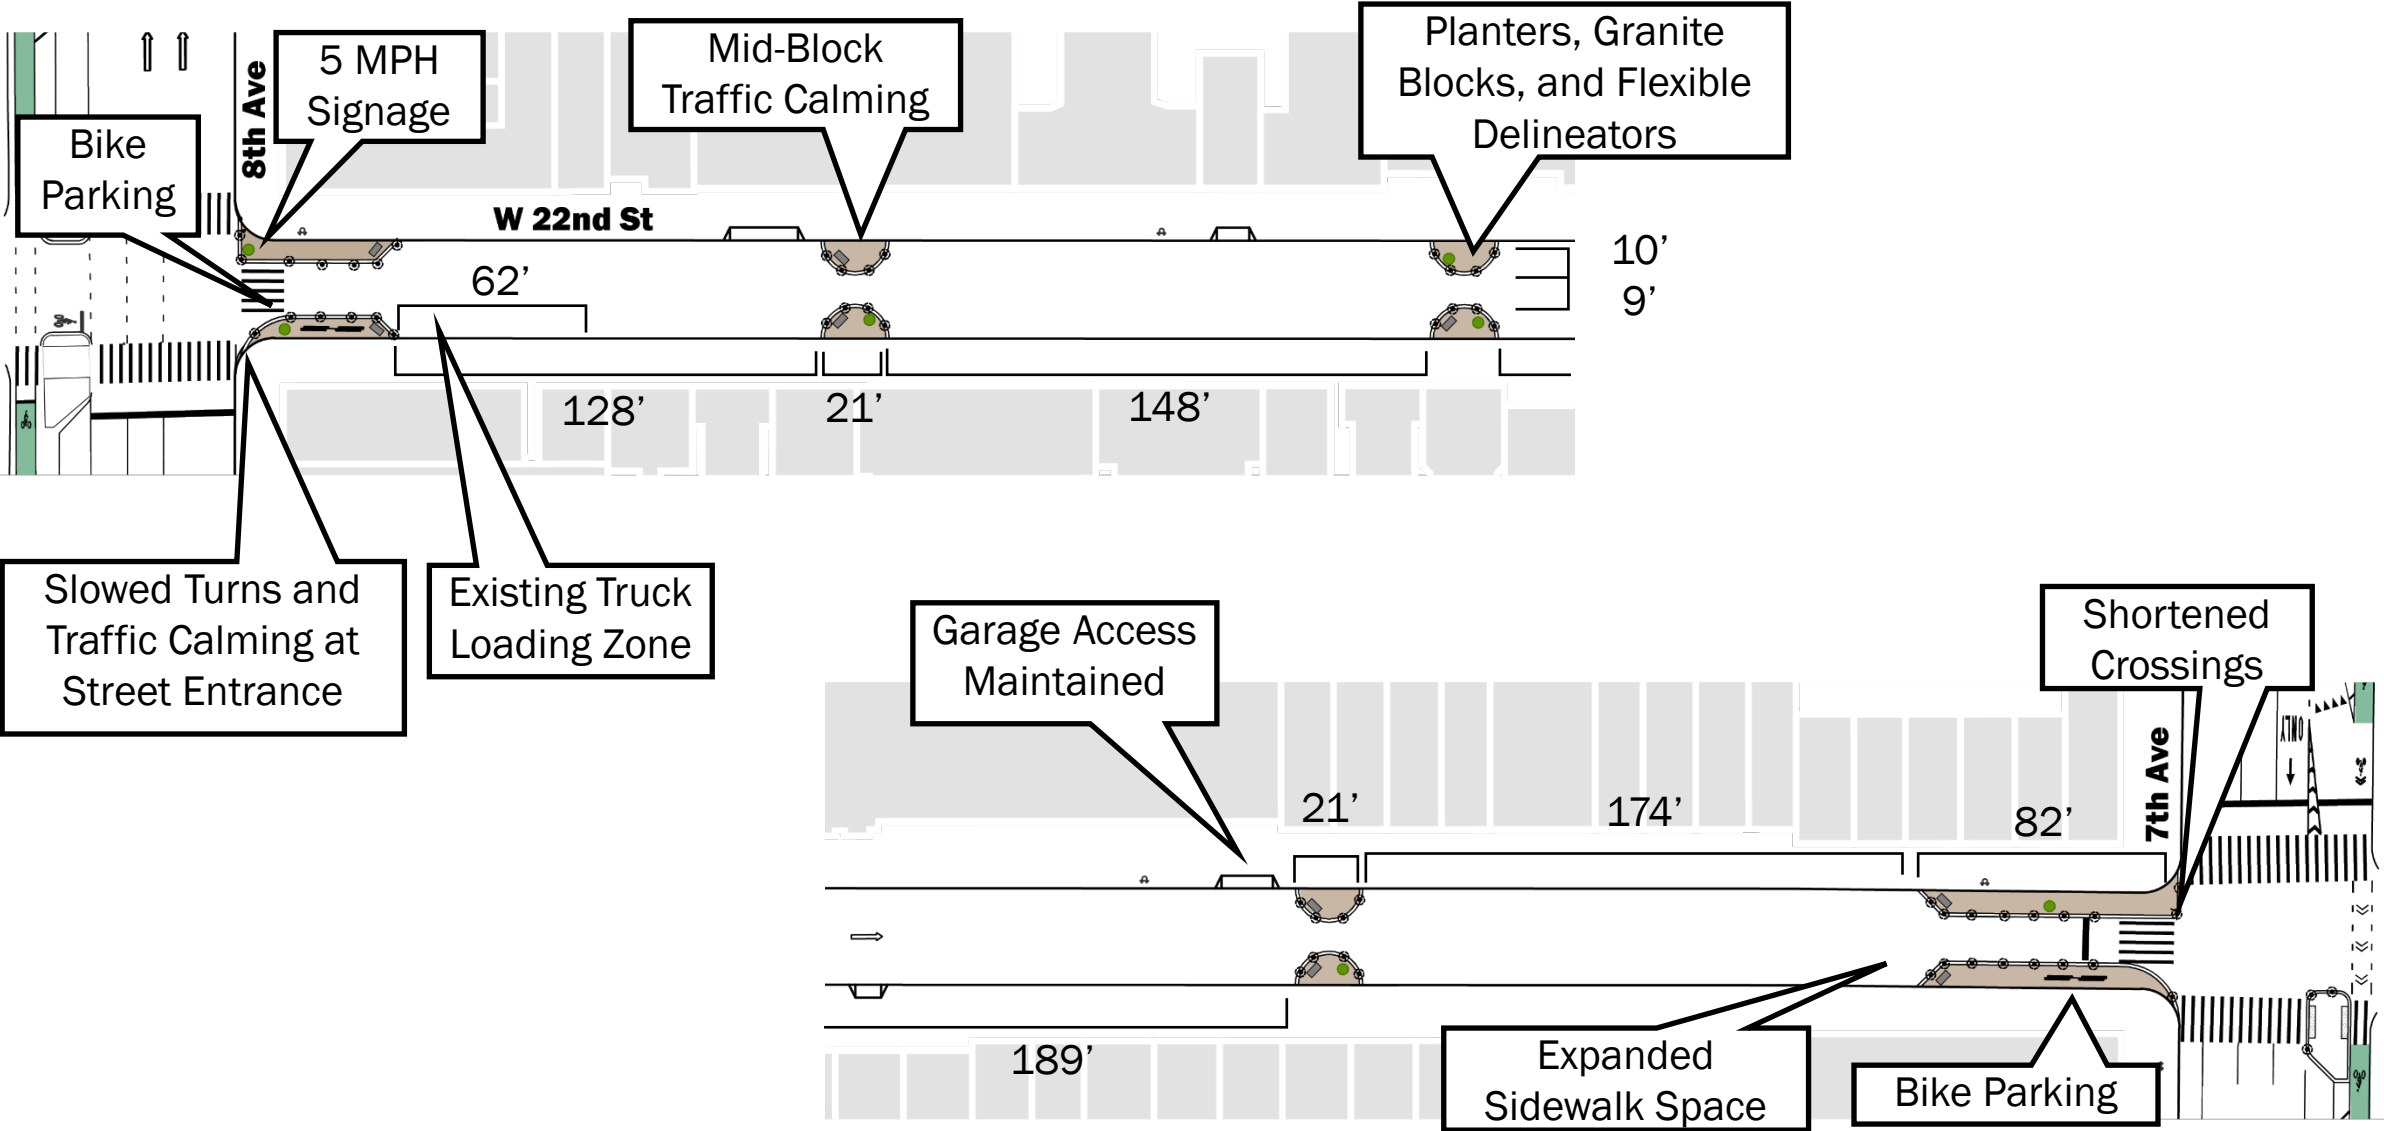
8th Ave

5 MPH Signage

Mid-Block Traffic Calming

Planters, Granite Blocks, and Flexible Delineators

Bike Parking

W 22nd St

10’

9’

62’

128’

21’

148’

Slowed Turns and Traffic Calming at Street Entrance

Existing Truck Loading Zone

Garage Access Maintained

Shortened Crossings

ONLY

7th Ave

21’

174’

82’

189’

Expanded Sidewalk Space

Bike Parking